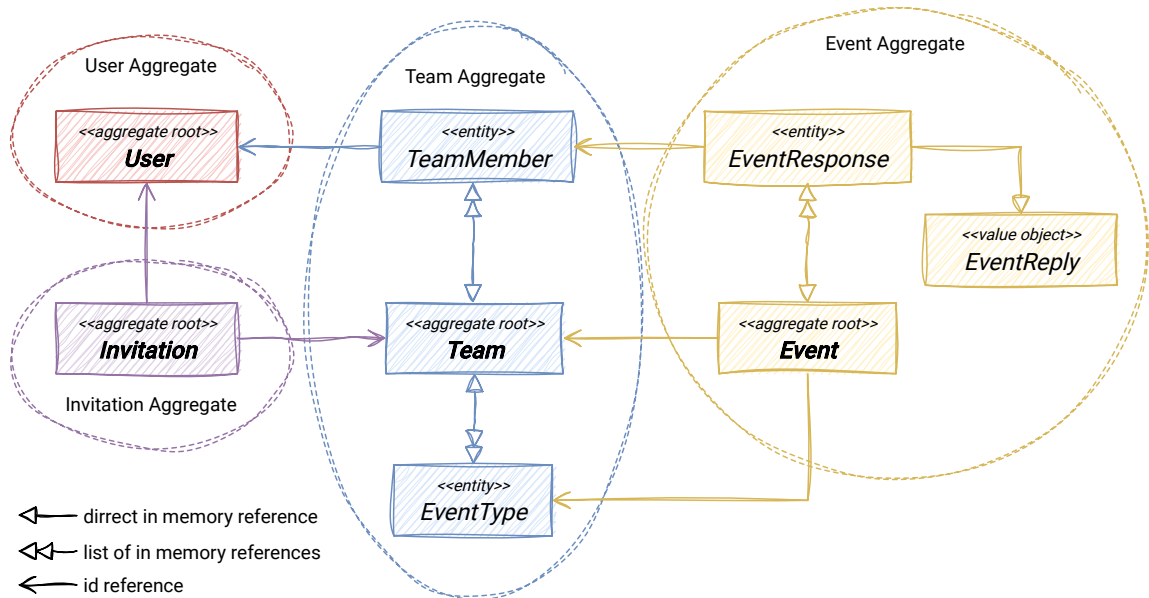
User Aggregate

<<aggregate root>>
User

Team Aggregate

<<entity>>
TeamMember

Event Aggregate

<<entity>>
EventResponse

<<value object>>
EventReply

<<aggregate root>>
Invitation

Invitation Aggregate

<<aggregate root>>
Team

<<aggregate root>>
Event

<<entity>>
EventType

dirrect in memory reference

list of in memory references

id reference